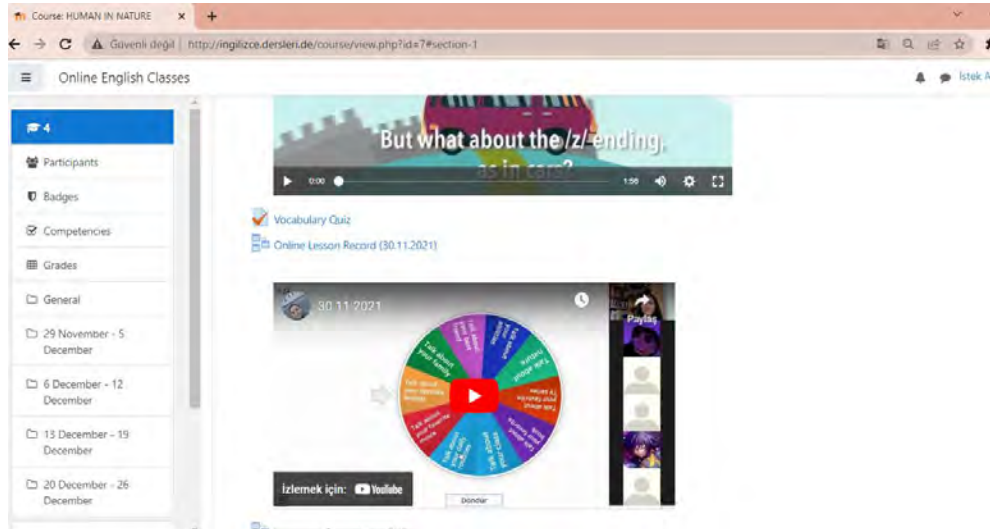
Course: HUMAN IN NATURE ×
Güvenli değil | http://ingilizce.dersleri.de/course/view.php?id=7#section-1

Online English Classes

İstek A

4

Participants

Badges

Competencies

Grades

General

29 November - 5 December

6 December - 12 December

13 December - 19 December

20 December - 26 December

But what about the /z/ ending, as in cars?

0:00 1:56

Vocabulary Quiz

Online Lesson Record (30.11.2021)

30.11.2021

Paylaş

Talk about your family

Talk about your favorite movie

Talk about your favorite food

İzlemek için: YouTube

Döndür